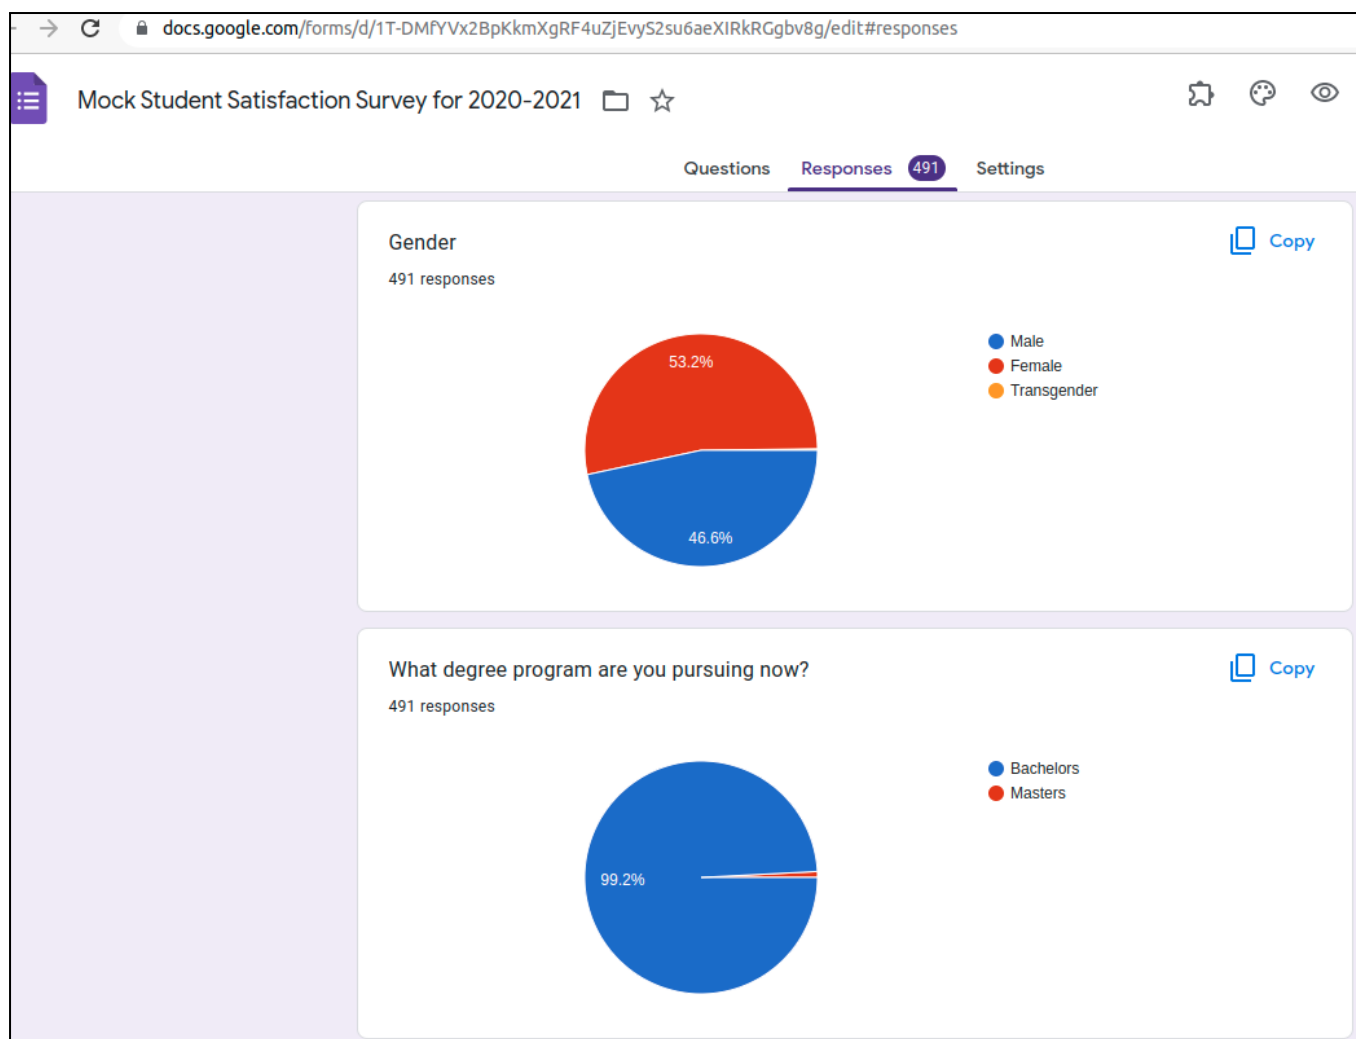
docs.google.com/forms/d/1T-DMfYVx2BpKkmXgRF4uZjEvyS2su6aeXIRkRGgbv8g/edit#responses

Mock Student Satisfaction Survey for 2020-2021

Questions Responses 491 Settings

Gender

491 responses

Copy

53.2%

46.6%

Male
Female
Transgender

What degree program are you pursuing now?

491 responses

Copy

99.2%

Bachelors
Masters